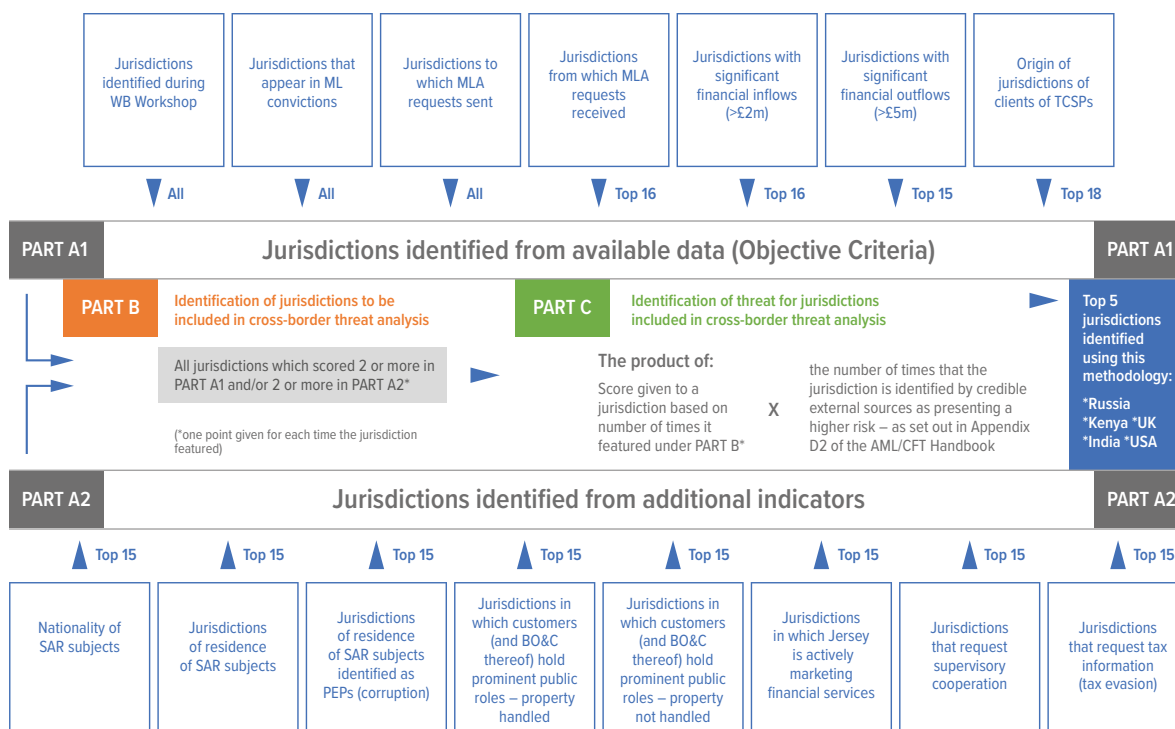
Jurisdictions identified during WB Workshop

Jurisdictions that appear in ML convictions

Jurisdictions to which MLA requests sent

Jurisdictions from which MLA requests received

Jurisdictions with significant financial inflows (>£2m)

Jurisdictions with significant financial outflows (>£5m)

Origin of jurisdictions of clients of TCSPs

All All All Top 16 Top 16 Top 15 Top 18

PART A1 Jurisdictions identified from available data (Objective Criteria) PART A1

PART B Identification of jurisdictions to be included in cross-border threat analysis

PART C Identification of threat for jurisdictions included in cross-border threat analysis

All jurisdictions which scored 2 or more in PART A1 and/or 2 or more in PART A2*

(*one point given for each time the jurisdiction featured)

The product of:

Score given to a jurisdiction based on number of times it featured under PART B*

X

the number of times that the jurisdiction is identified by credible external sources as presenting a higher risk – as set out in Appendix D2 of the AML/CFT Handbook

Top 5 jurisdictions identified using this methodology:
*Russia
*Kenya *UK
*India *USA

PART A2 Jurisdictions identified from additional indicators PART A2

Top 15 Top 15 Top 15 Top 15 Top 15 Top 15 Top 15 Top 15

Nationality of SAR subjects

Jurisdictions of residence of SAR subjects

Jurisdictions of residence of SAR subjects identified as PEPs (corruption)

Jurisdictions in which customers (and BO&C thereof) hold prominent public roles – property handled

Jurisdictions in which customers (and BO&C thereof) hold prominent public roles – property not handled

Jurisdictions in which Jersey is actively marketing financial services

Jurisdictions that request supervisory cooperation

Jurisdictions that request tax information (tax evasion)